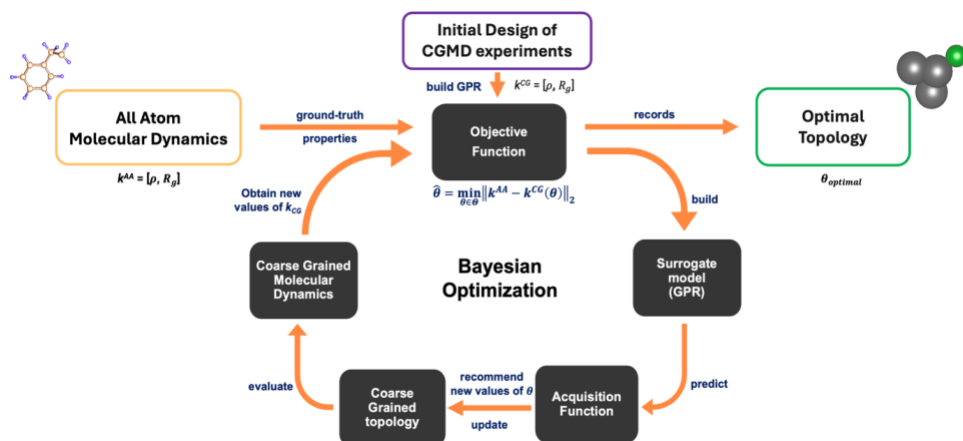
Initial Design of CGMD experiments

build GPR

$k^{CG} = [\rho, R_g]$

All Atom Molecular Dynamics

$k^{AA} = [\rho, R_g]$

ground-truth properties

Objective Function

$\hat{\theta} = \min_{\theta \in \Theta} \|k^{AA} - k^{CG}(\theta)\|_2$

records

Optimal Topology

$\theta_{optimal}$

Obtain new values of $k_{CG}$

build

Coarse Grained Molecular Dynamics

Bayesian Optimization

Surrogate model (GPR)

evaluate

Coarse Grained topology

recommend new values of $\theta$

update

Acquisition Function

predict